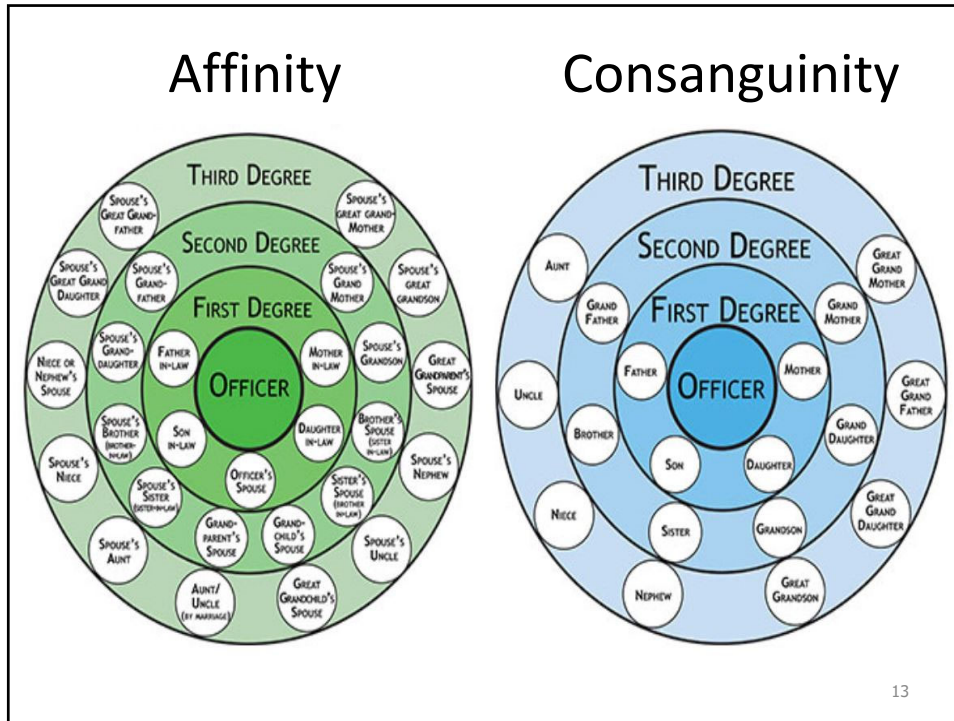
Affinity

Consanguinity

Third Degree

Second Degree

First Degree

Officer

Spouse's Great Grand-father

Spouse's Great Grand-Mother

Spouse's Great Grand Daughter

Spouse's Grand-father

Spouse's Grand Mother

Spouse's Great Grandson

Spouse's Grand-daughter

Father in-law

Mother in-law

Spouse's Grandson

Niece or Nephew's Spouse

Great Grandparent's Spouse

Spouse's Brother (brother-in-law)

Son in-law

Daughter in-law

Brother's Spouse (sister in-law)

Spouse's Niece

Spouse's Nephew

Officer's Spouse

Spouse's Sister (sister-in-law)

Sister's Spouse (brother in-law)

Grand-parent's Spouse

Grand-child's Spouse

Spouse's Aunt

Spouse's Uncle

Aunt/ Uncle (by marriage)

Great Grandchild's Spouse

Third Degree

Second Degree

First Degree

Officer

Aunt

Great Grand Mother

Grand Father

Grand Mother

Father

Mother

Uncle

Great Grand Father

Brother

Grand Daughter

Son

Daughter

Great Grand Daughter

Niece

Sister

Grandson

Nephew

Great Grandson

13